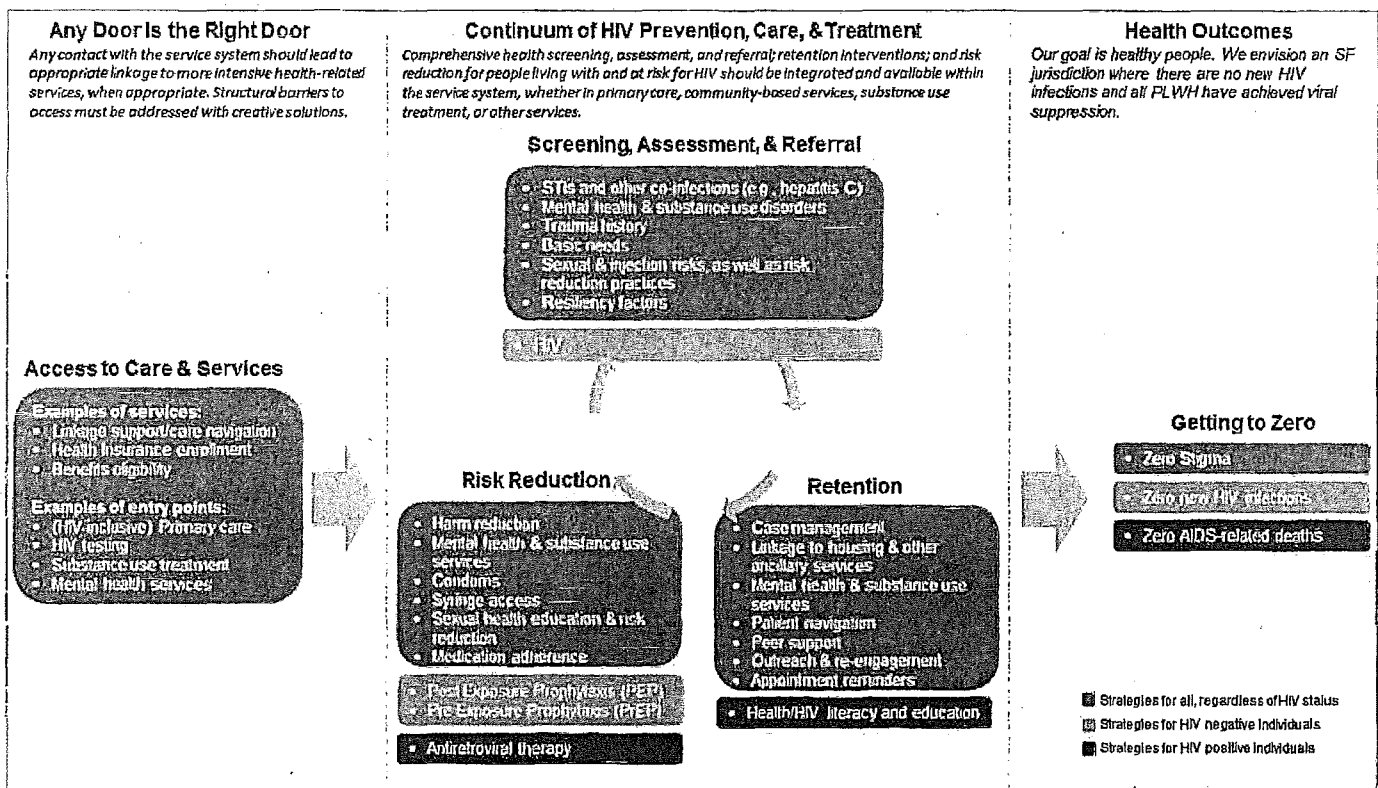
Any Door Is the Right Door

Any contact with the service system should lead to appropriate linkage to more intensive health-related services, when appropriate. Structural barriers to access must be addressed with creative solutions.

Continuum of HIV Prevention, Care, & Treatment

Comprehensive health screening, assessment, and referral; retention interventions; and risk reduction for people living with and at risk for HIV should be integrated and available within the service system, whether in primary care, community-based services, substance use treatment, or other services.

Health Outcomes

Our goal is healthy people. We envision an SF jurisdiction where there are no new HIV infections and all PLWH have achieved viral suppression.

Screening, Assessment, & Referral

- STIs and other co-infections (e.g., hepatitis C)
- Mental health & substance use disorders
- Trauma history
- Basic needs
- Sexual & injection risks, as well as risk reduction practices
- Resiliency factors

- HIV

Access to Care & Services

Examples of services:
- Linkage support/care navigation
- Health insurance enrollment
- Benefits eligibility

Examples of entry points:
- (HIV-inclusive) Primary care
- HIV testing
- Substance use treatment
- Mental health services

Risk Reduction

- Harm reduction
- Mental health & substance use services
- Condoms
- Syringe access
- Sexual health education & risk reduction
- Medication adherence

- Post Exposure Prophylaxis (PEP)
- Pre Exposure Prophylaxis (PrEP)

- Antiretroviral therapy

Retention

- Case management
- Linkage to housing & other ancillary services
- Mental health & substance use services
- Patient navigation
- Peer support
- Outreach & re-engagement
- Appointment reminders

- Health/HIV literacy and education

Getting to Zero

- Zero Stigma
- Zero new HIV infections
- Zero AIDS-related deaths

Strategies for all, regardless of HIV status
Strategies for HIV negative individuals
Strategies for HIV positive individuals